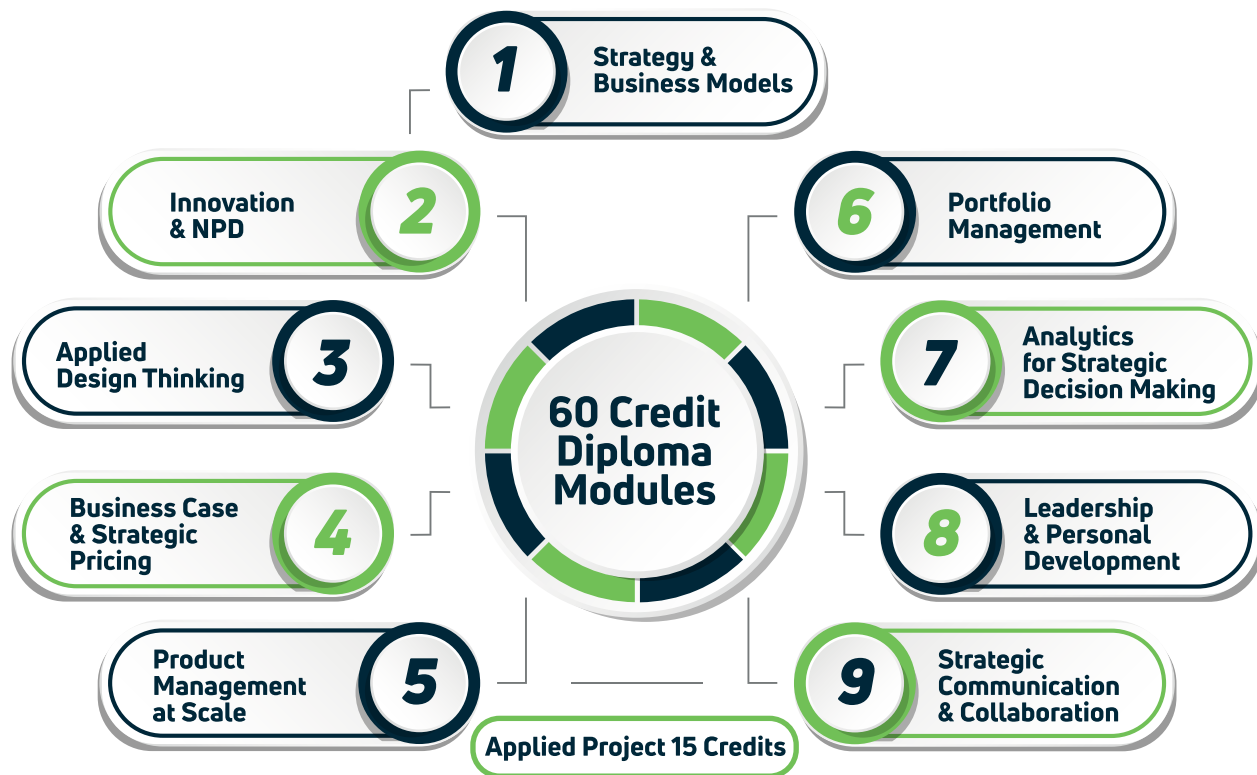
1 Strategy & Business Models

Innovation & NPD 2

6 Portfolio Management

Applied Design Thinking 3

60 Credit Diploma Modules

7 Analytics for Strategic Decision Making

Business Case & Strategic Pricing 4

8 Leadership & Personal Development

Product Management at Scale 5

9 Strategic Communication & Collaboration

Applied Project 15 Credits